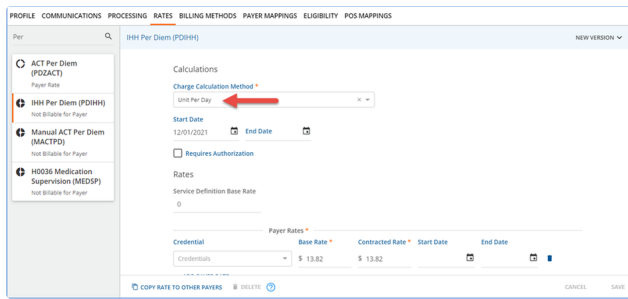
PROFILE COMMUNICATIONS PROCESSING RATES BILLING METHODS PAYER MAPPINGS ELIGIBILITY POS MAPPINGS

Per

ACT Per Diem (PDZACT)
Payer Rate

IHH Per Diem (PDIHH)
Not Billable for Payer

Manual ACT Per Diem (MACTPD)
Not Billable for Payer

H0036 Medication Supervision (MEDSP)
Not Billable for Payer

IHH Per Diem (PDIHH)

NEW VERSION

Calculations

Charge Calculation Method *

Unit Per Day

Start Date
12/01/2021

End Date

Requires Authorization

Rates

Service Definition Base Rate
0

Payer Rates *

| Credential | Base Rate * | Contracted Rate * | Start Date | End Date |
|---|---|---|---|---|
| Credentials | $ 13.82 | $ 13.82 | | |

COPY RATE TO OTHER PAYERS

DELETE

CANCEL

SAVE